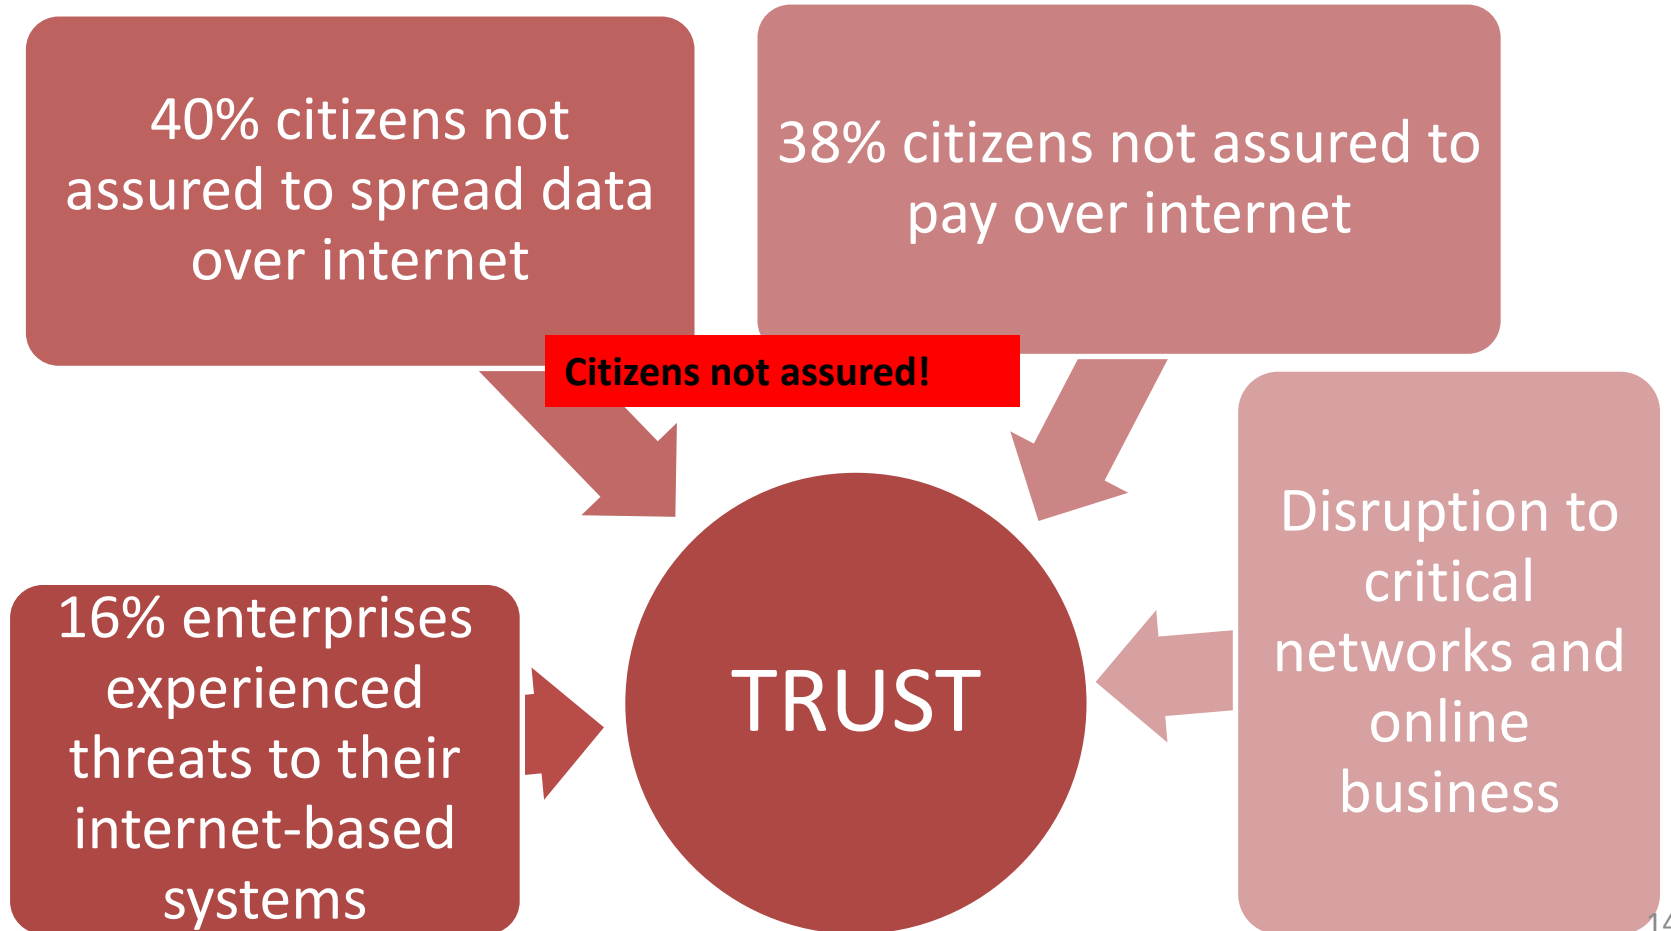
40% citizens not assured to spread data over internet

38% citizens not assured to pay over internet

Citizens not assured!

16% enterprises experienced threats to their internet-based systems

TRUST

Disruption to critical networks and online business

14